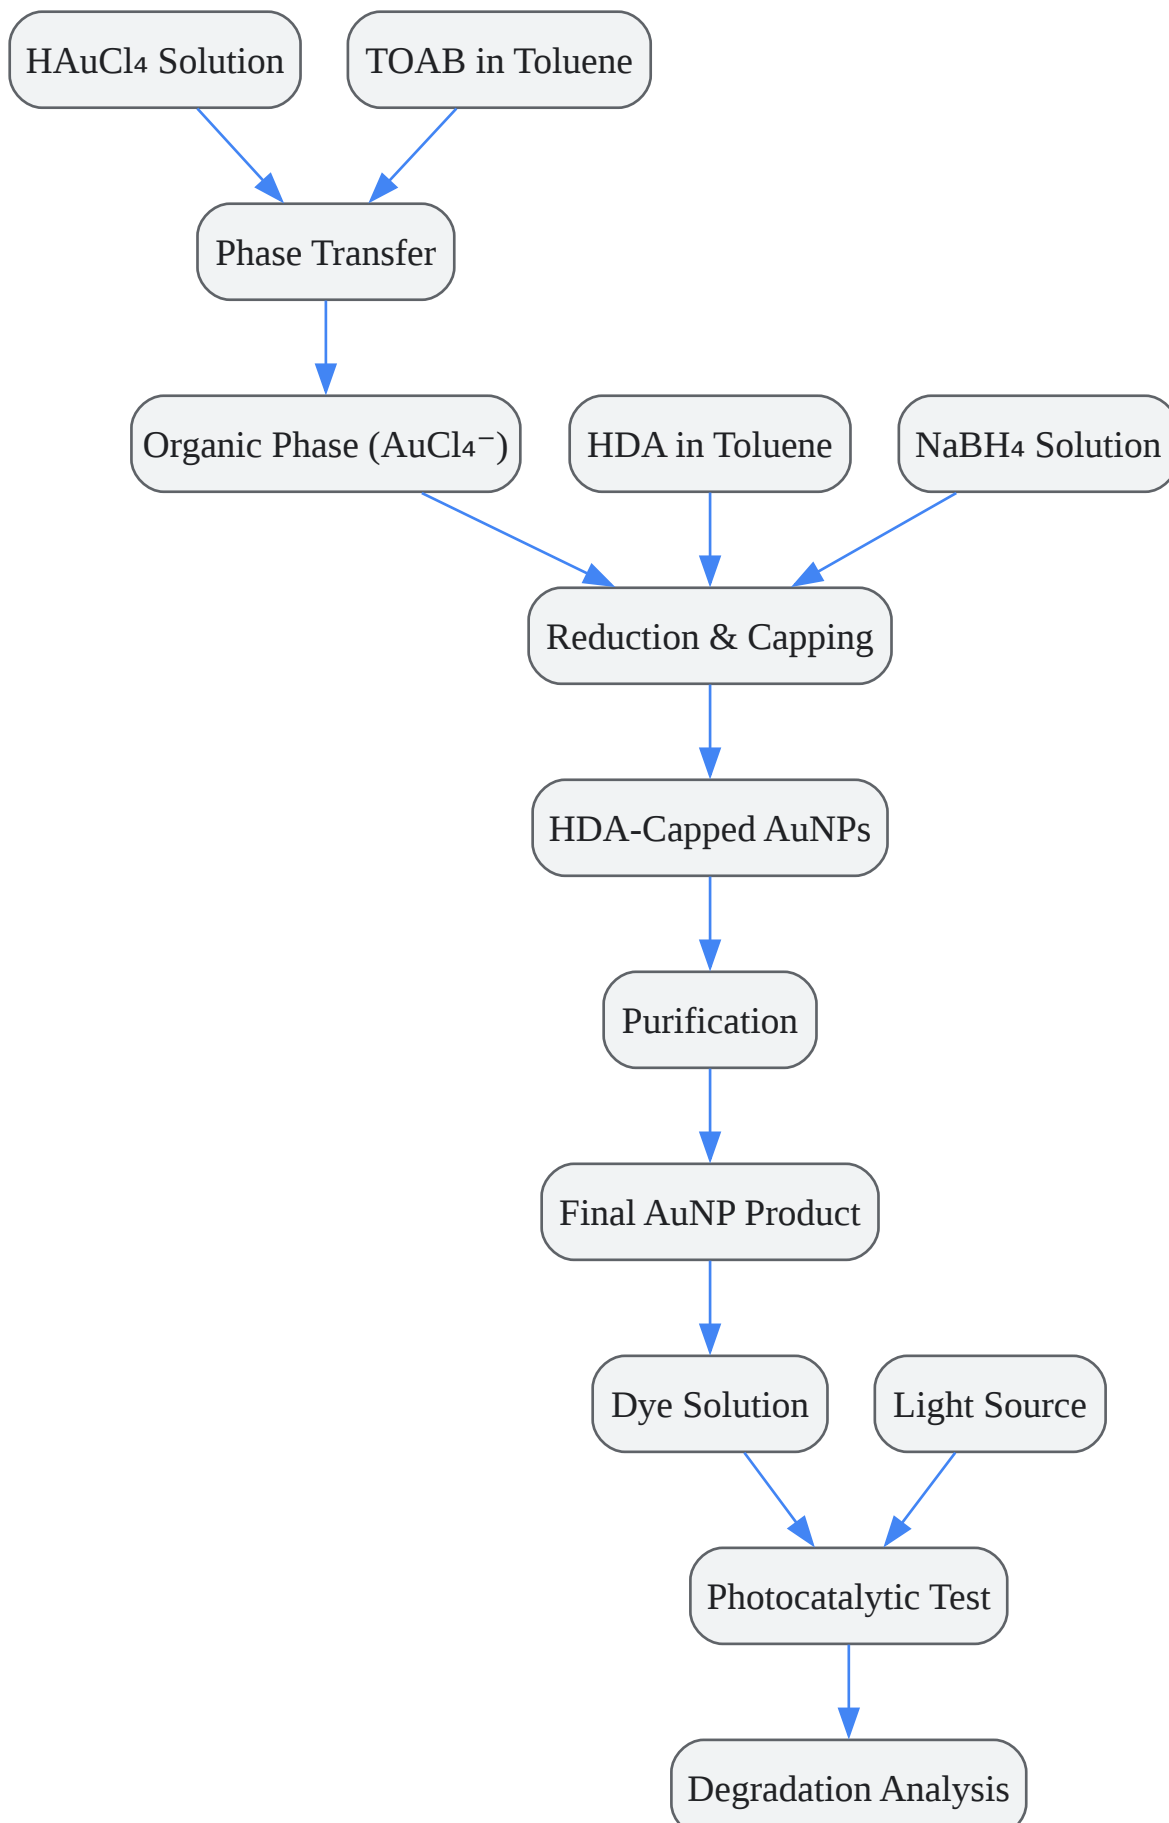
$HAuCl_4$ Solution

TOAB in Toluene

Phase Transfer

Organic Phase ($AuCl_4^-$)

HDA in Toluene

$NaBH_4$ Solution

Reduction & Capping

HDA-Capped AuNPs

Purification

Final AuNP Product

Dye Solution

Light Source

Photocatalytic Test

Degradation Analysis